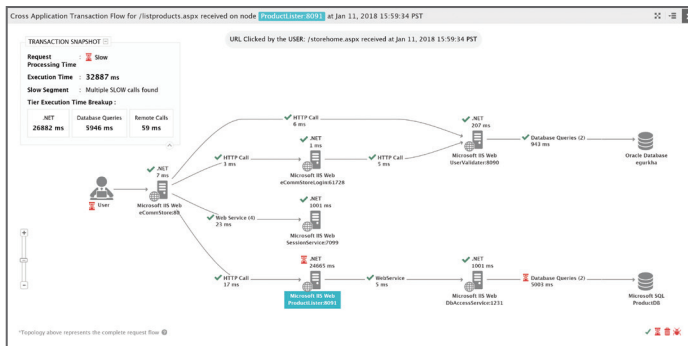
Cross Application Transaction Flow for /listproducts.aspx received on node ProductLister:8091 at Jan 11, 2018 15:59:34 PST

TRANSACTION SNAPSHOT

Request Processing Time : Slow

Execution Time : 32887 ms

Slow Segment : Multiple SLOW calls found

Tier Execution Time Breakup :

| .NET | Database Queries | Remote Calls |
|---|---|---|
| 26882 ms | 5946 ms | 59 ms |

URL Clicked by the USER: /storehome.aspx received at Jan 11, 2018 15:59:34 PST

User

.NET
7 ms
Microsoft IIS Web
eComStore:80

HTTP Call
6 ms

HTTP Call
3 ms

.NET
1 ms
Microsoft IIS Web
eCommStoreLogin:61728

HTTP Call
5 ms

.NET
207 ms
Microsoft IIS Web
UserValidator:8090

Database Queries (2)
943 ms

Oracle Database
eparkha

Web Service (4)
23 ms

.NET
1001 ms
Microsoft IIS Web
SessionService:7099

HTTP Call
17 ms

.NET
24665 ms
Microsoft IIS Web
ProductLister:8091

WebService
5 ms

.NET
1001 ms
Microsoft IIS Web
DbAccessService:1231

Database Queries (2)
5003 ms

Microsoft SQL
ProductDB

*Topology above represents the complete request flow